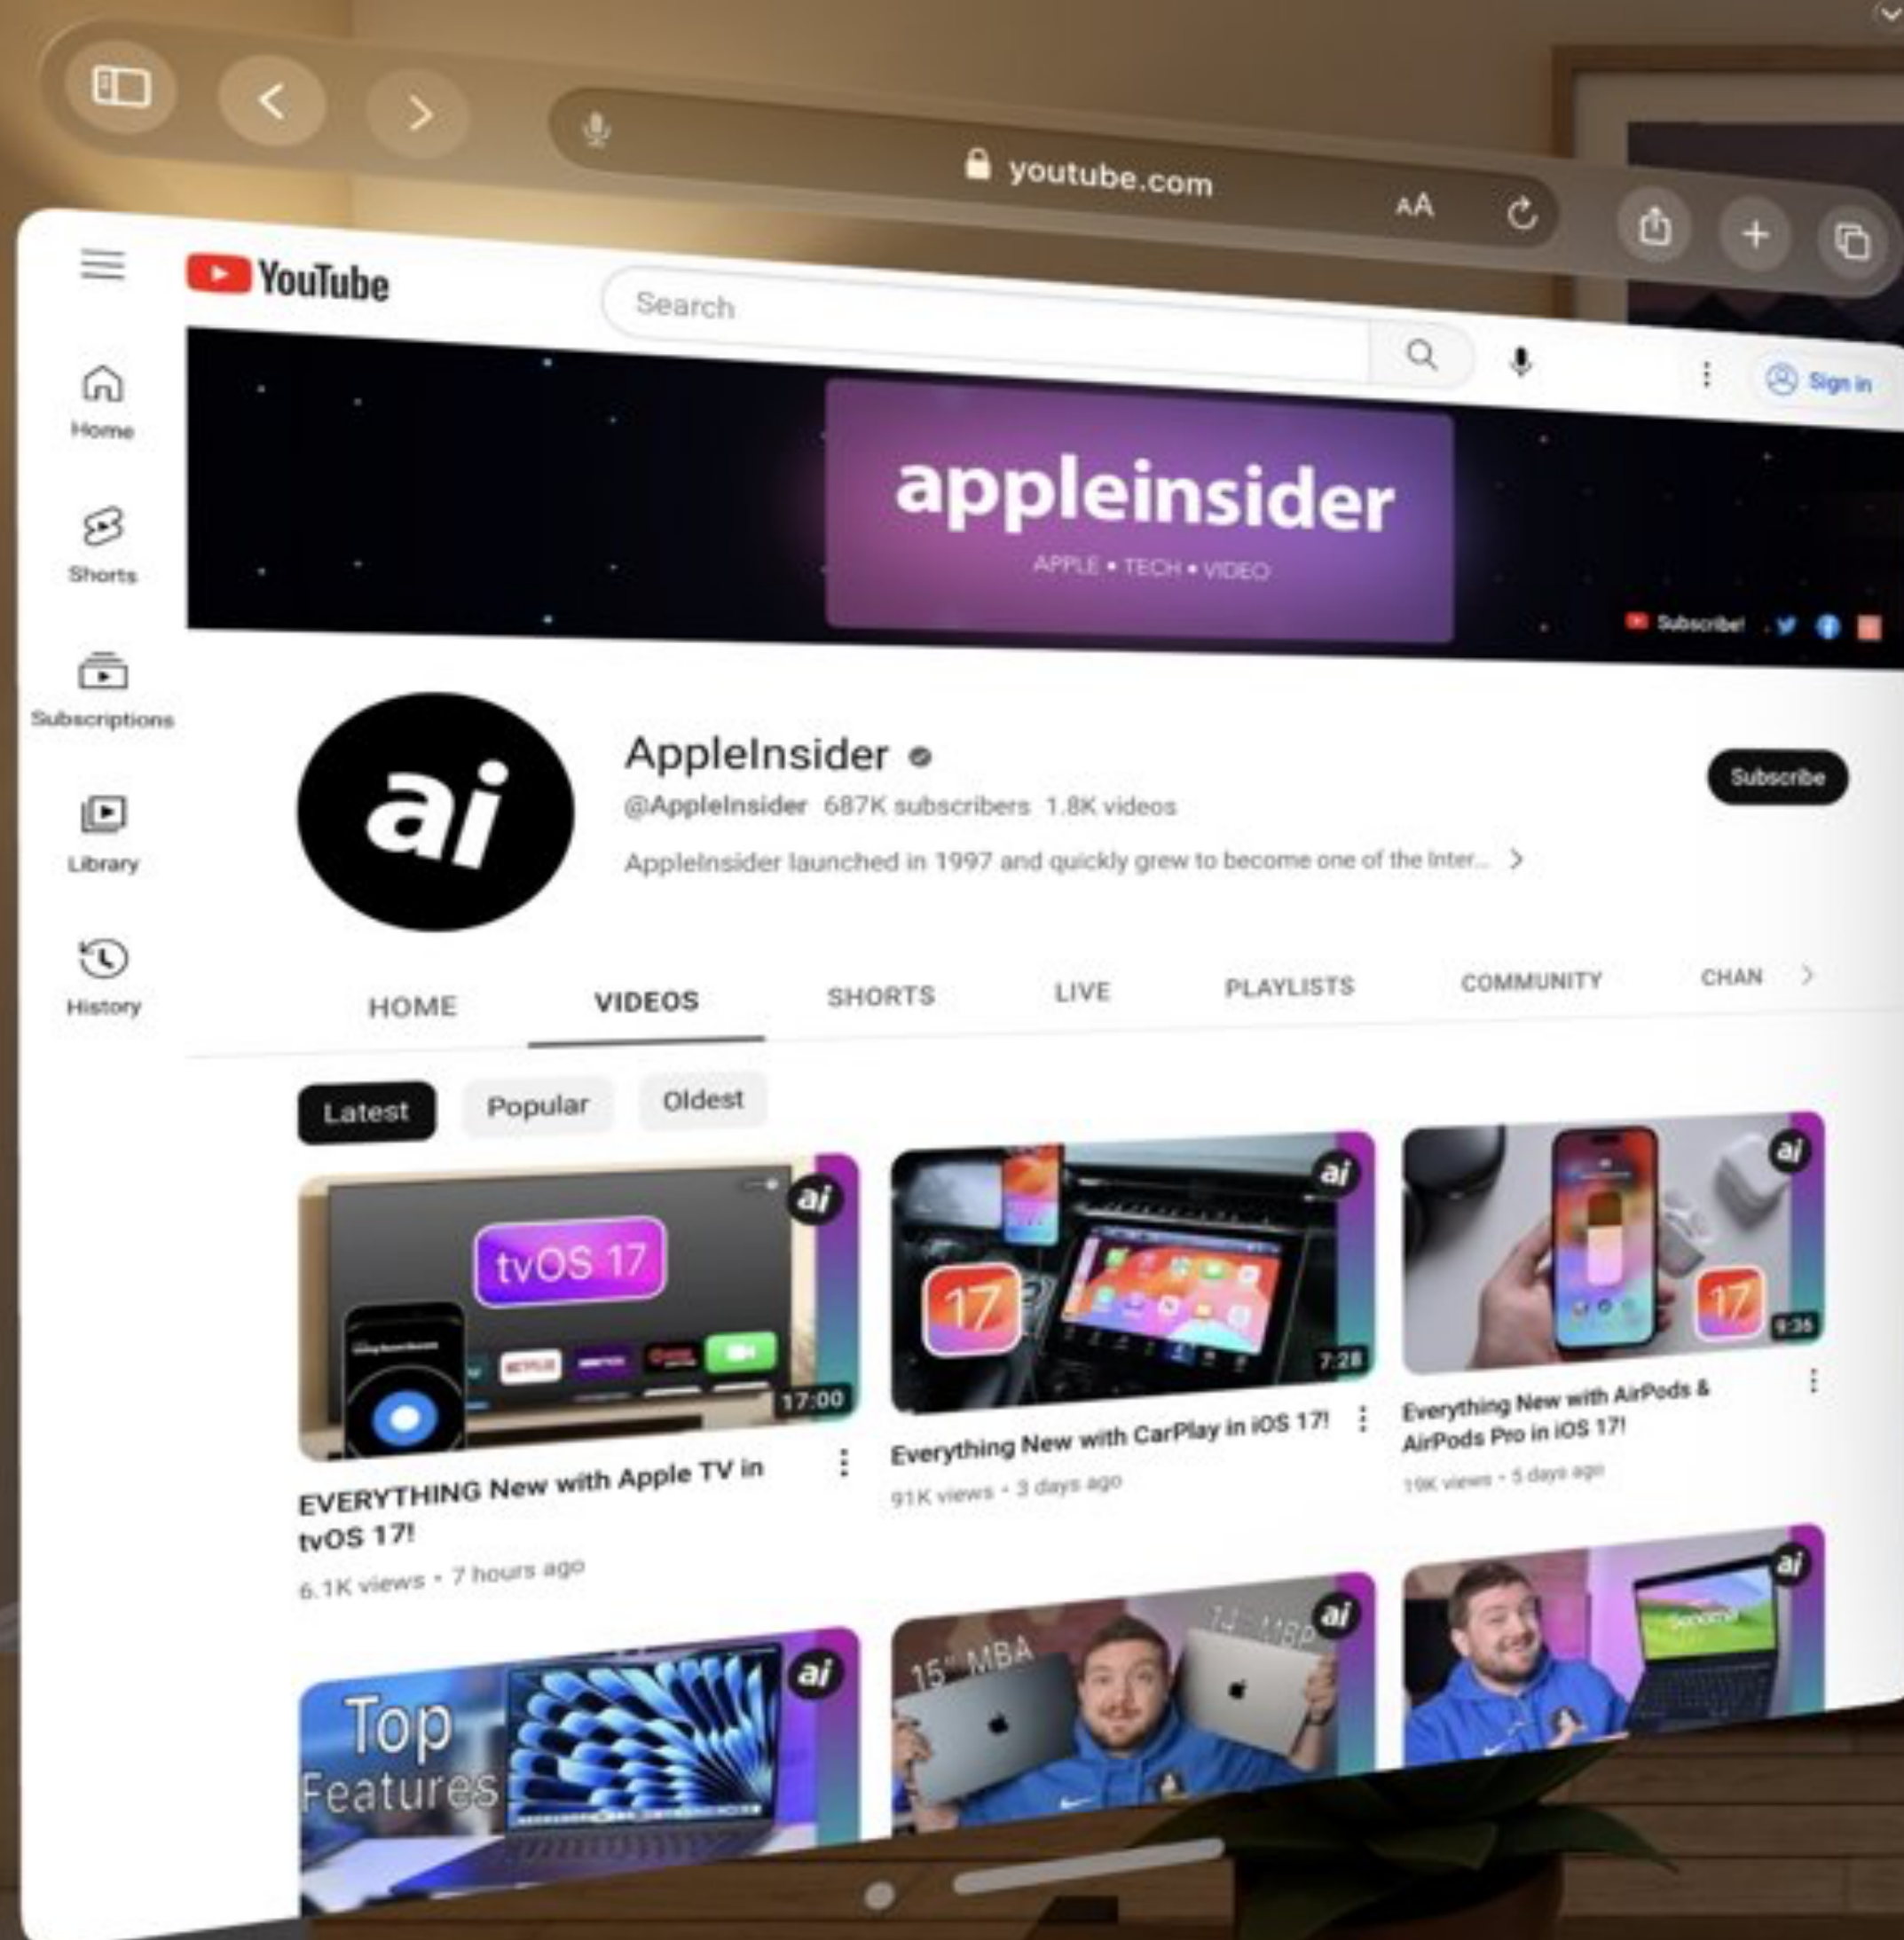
youtube.com

AA

YouTube

Search

Sign in

Home

Shorts

Subscriptions

Library

History

appleinsider
APPLE • TECH • VIDEO

Subscribe!

ai

AppleInsider
@AppleInsider 687K subscribers 1.8K videos
AppleInsider launched in 1997 and quickly grew to become one of the inter...

Subscribe

HOME
VIDEOS
SHORTS
LIVE
PLAYLISTS
COMMUNITY
CHAN

Latest
Popular
Oldest

ai
tvOS 17
17:00
EVERYTHING New with Apple TV in tvOS 17!
6.1K views • 7 hours ago

ai
17
7:28
Everything New with CarPlay in iOS 17!
91K views • 3 days ago

ai
17
9:36
Everything New with AirPods & AirPods Pro in iOS 17!
19K views • 5 days ago

ai
Top Features

ai
15" MBA
14" MBP

ai